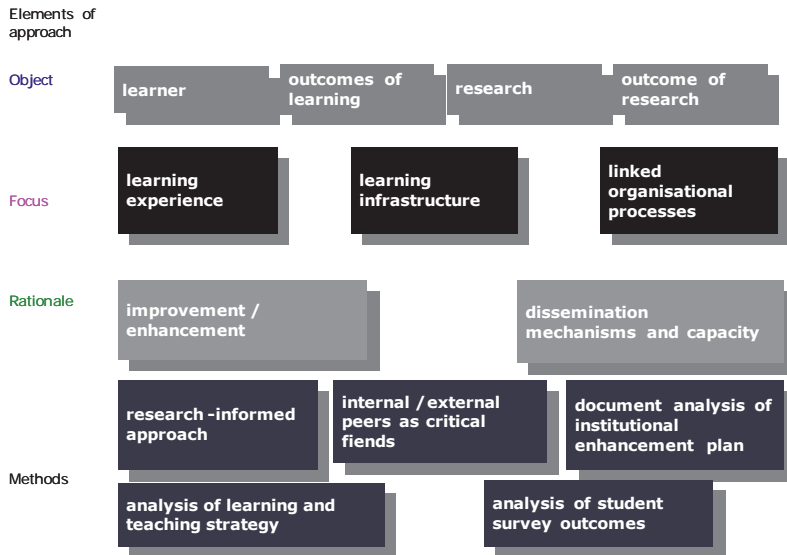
Elements of approach

Object

learner

outcomes of learning

research

outcome of research

Focus

learning experience

learning infrastructure

linked organisational processes

Rationale

improvement / enhancement

dissemination mechanisms and capacity

Methods

research -informed approach

internal / external peers as critical fiends

document analysis of institutional enhancement plan

analysis of learning and teaching strategy

analysis of student survey outcomes